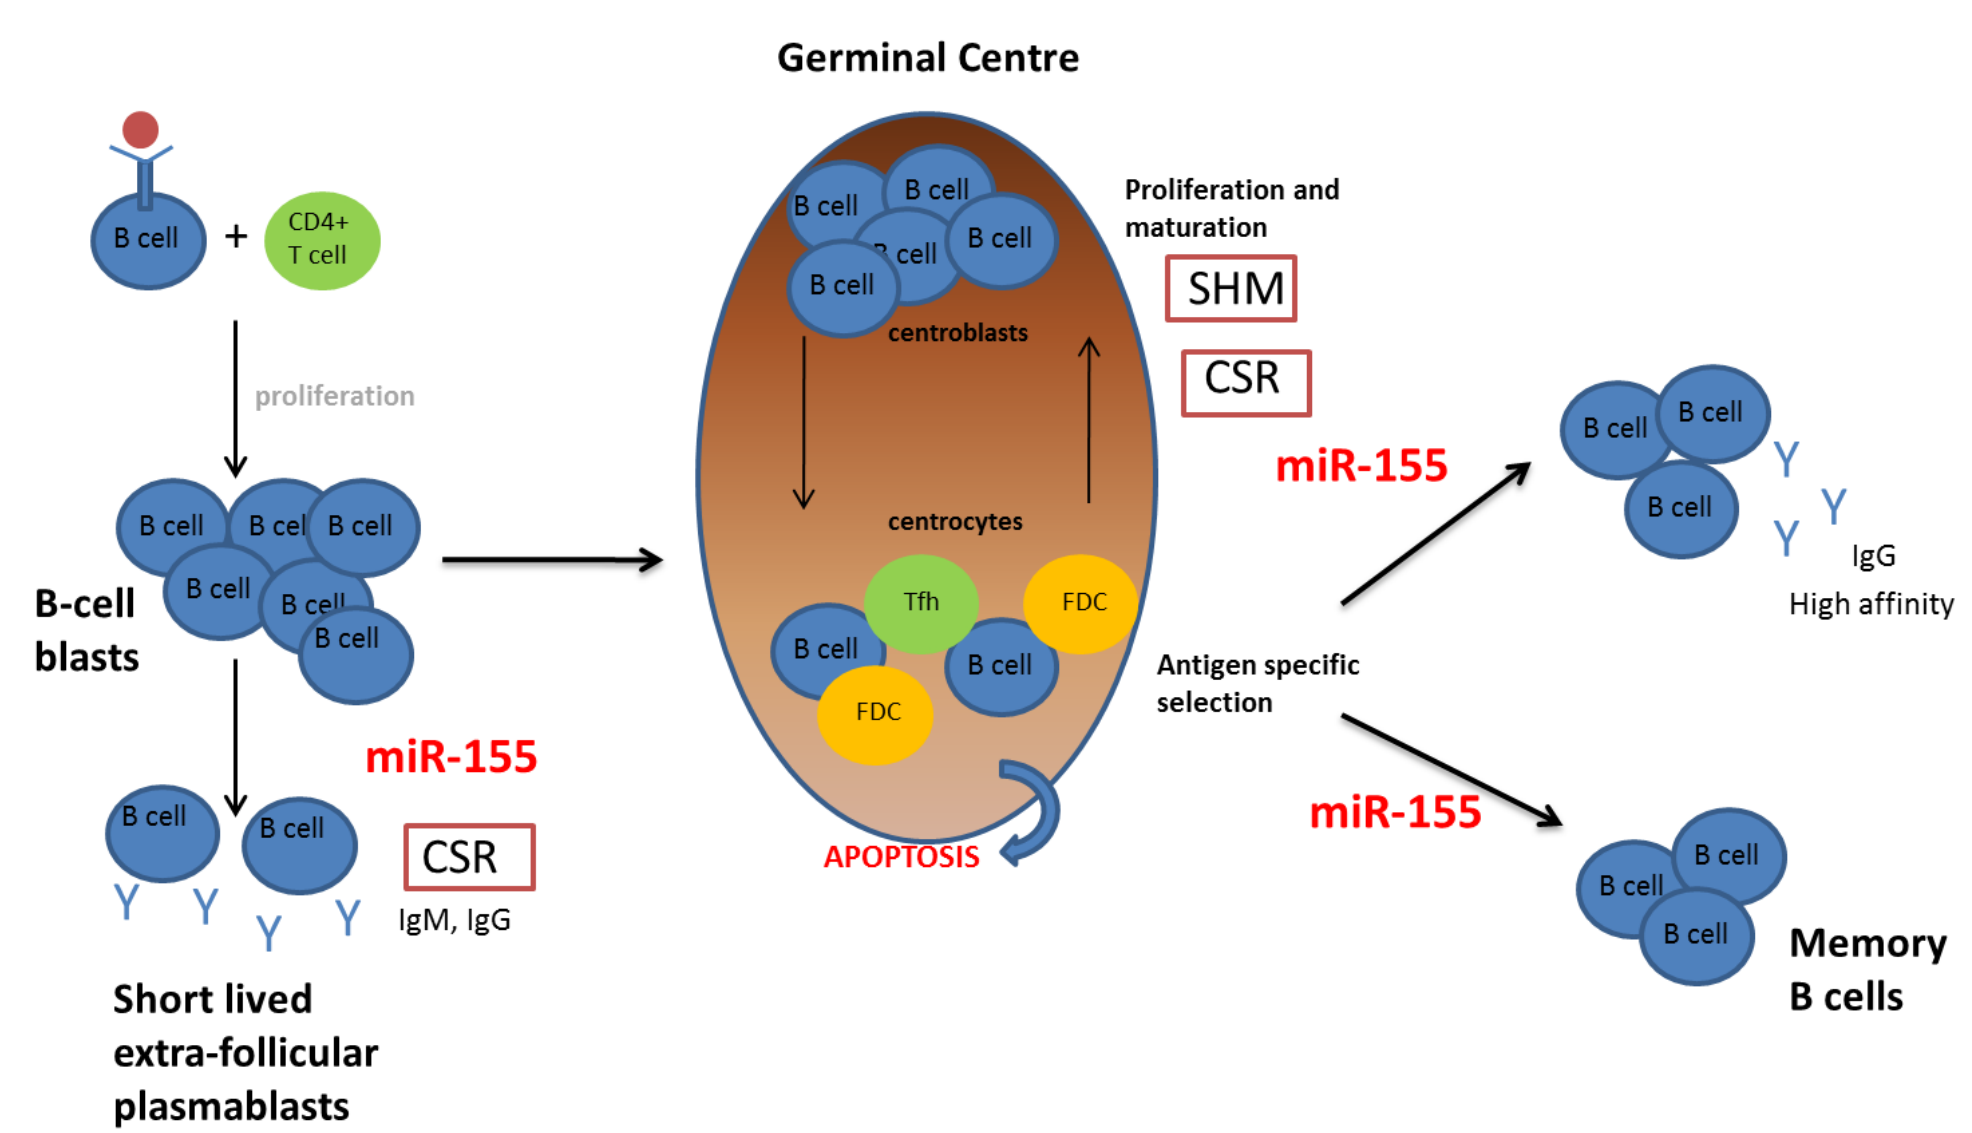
Germinal Centre

B cell + CD4+ T cell

proliferation

B cell B cel B cell B cell B cell B cell

B-cell blasts

miR-155

B cell B cell

CSR

IgM, IgG

Short lived extra-follicular plasmablasts

B cell B cell B cell B cell B cell

centroblasts

centrocytes

Tfh FDC B cell B cell FDC

APOPTOSIS

Proliferation and maturation

SHM

CSR

miR-155

Antigen specific selection

miR-155

B cell B cell B cell

IgG

High affinity

B cell B cell B cell

Memory B cells